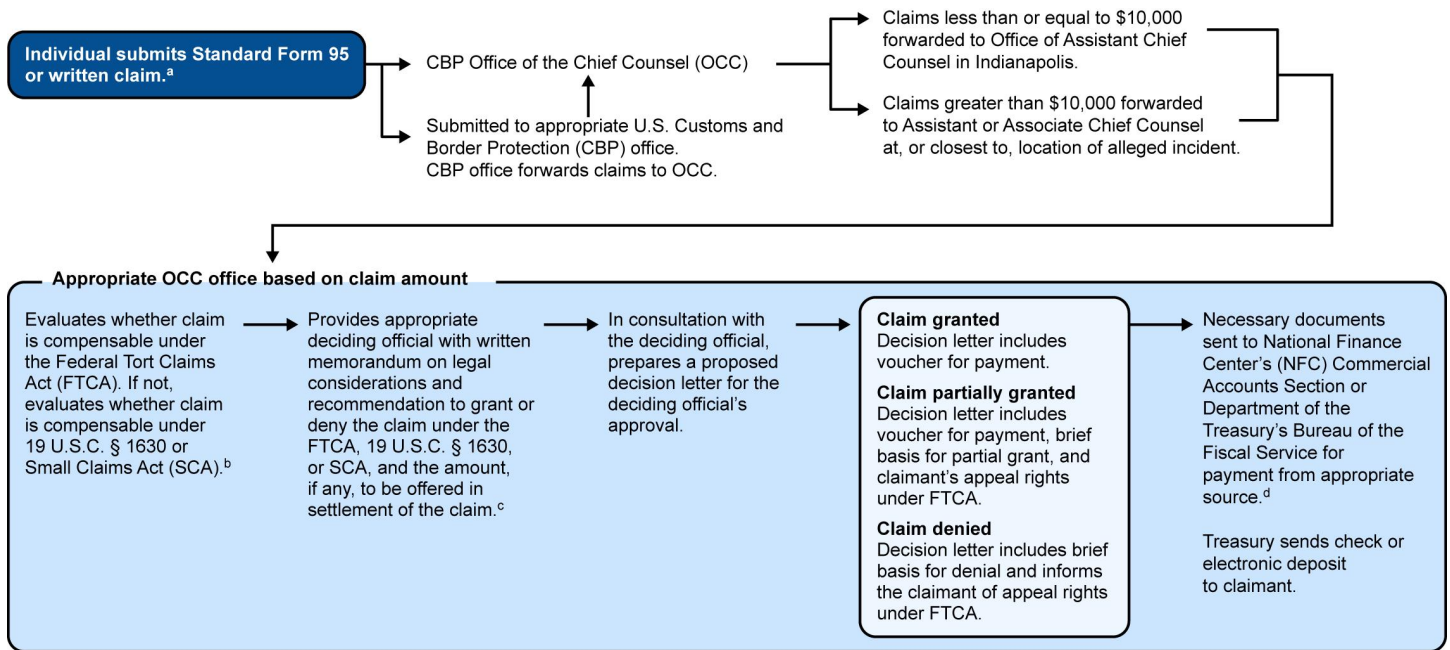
Individual submits Standard Form 95 or written claim.$^{a}$

CBP Office of the Chief Counsel (OCC)

Submitted to appropriate U.S. Customs and Border Protection (CBP) office. CBP office forwards claims to OCC.

Claims less than or equal to $10,000 forwarded to Office of Assistant Chief Counsel in Indianapolis.

Claims greater than $10,000 forwarded to Assistant or Associate Chief Counsel at, or closest to, location of alleged incident.

Appropriate OCC office based on claim amount

Evaluates whether claim is compensable under the Federal Tort Claims Act (FTCA). If not, evaluates whether claim is compensable under 19 U.S.C. § 1630 or Small Claims Act (SCA).$^{b}$

Provides appropriate deciding official with written memorandum on legal considerations and recommendation to grant or deny the claim under the FTCA, 19 U.S.C. § 1630, or SCA, and the amount, if any, to be offered in settlement of the claim.$^{c}$

In consultation with the deciding official, prepares a proposed decision letter for the deciding official's approval.

Claim granted
Decision letter includes voucher for payment.

Claim partially granted
Decision letter includes voucher for payment, brief basis for partial grant, and claimant's appeal rights under FTCA.

Claim denied
Decision letter includes brief basis for denial and informs the claimant of appeal rights under FTCA.

Necessary documents sent to National Finance Center's (NFC) Commercial Accounts Section or Department of the Treasury's Bureau of the Fiscal Service for payment from appropriate source.$^{d}$

Treasury sends check or electronic deposit to claimant.